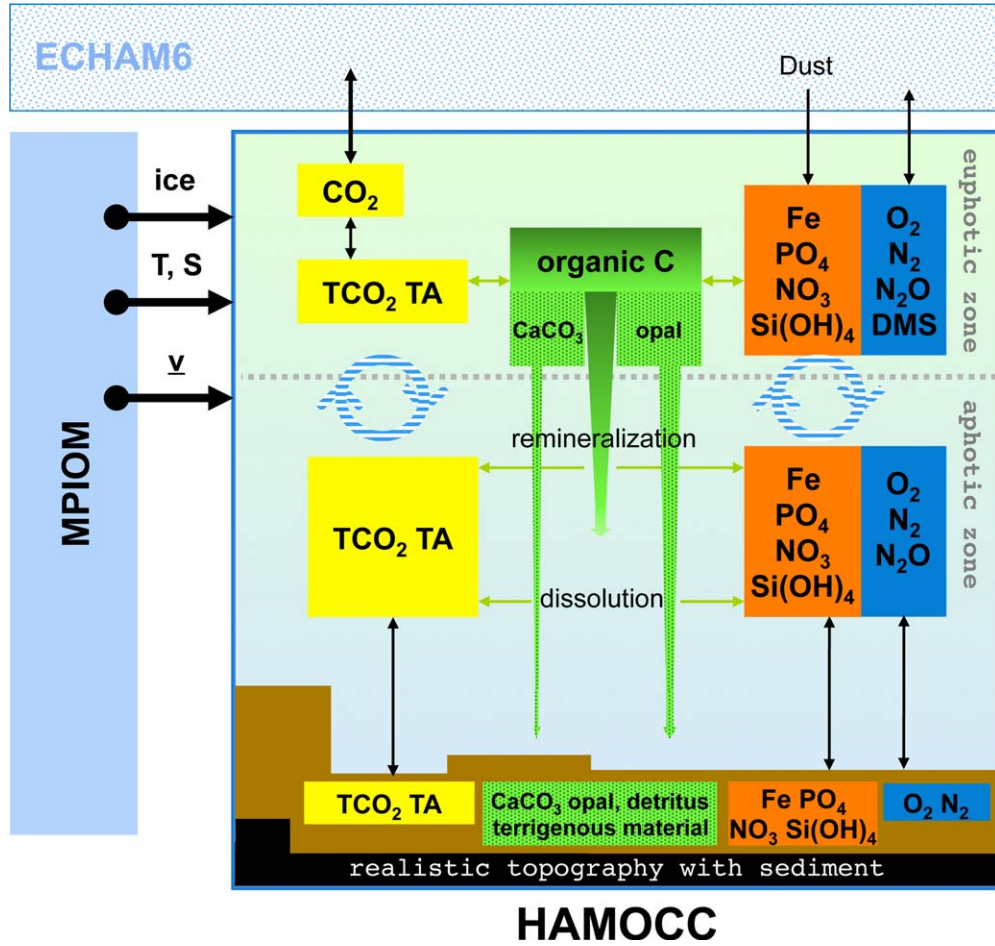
ECHAM6

Dust

MPIOM

ice

T, S

$\underline{v}$

$CO_2$

$TCO_2$ TA

organic C

$CaCO_3$

opal

Fe
$PO_4$
$NO_3$
$Si(OH)_4$

$O_2$
$N_2$
$N_2O$
DMS

euphotic zone

aphotic zone

remineralization

$TCO_2$ TA

Fe
$PO_4$
$NO_3$
$Si(OH)_4$

$O_2$
$N_2$
$N_2O$

dissolution

$TCO_2$ TA

$CaCO_3$ opal, detritus terrigenous material

Fe $PO_4$
$NO_3$ $Si(OH)_4$

$O_2$ $N_2$

realistic topography with sediment

HAMOCC